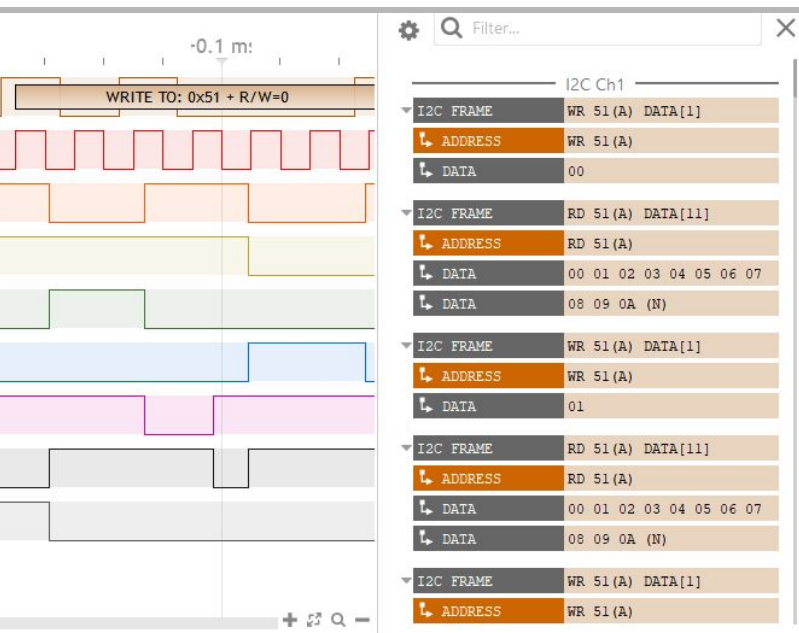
-0.1 m:

WRITE TO: 0x51 + R/W=0

Filter...

I2C Ch1

| I2C FRAME | WR 51(A) DATA[1] |
|---|---|
| ADDRESS | WR 51(A) |
| DATA | 00 |

| I2C FRAME | RD 51(A) DATA[11] |
|---|---|
| ADDRESS | RD 51(A) |
| DATA | 00 01 02 03 04 05 06 07 |
| DATA | 08 09 0A (N) |

| I2C FRAME | WR 51(A) DATA[1] |
|---|---|
| ADDRESS | WR 51(A) |
| DATA | 01 |

| I2C FRAME | RD 51(A) DATA[11] |
|---|---|
| ADDRESS | RD 51(A) |
| DATA | 00 01 02 03 04 05 06 07 |
| DATA | 08 09 0A (N) |

| I2C FRAME | WR 51(A) DATA[1] |
|---|---|
| ADDRESS | WR 51(A) |